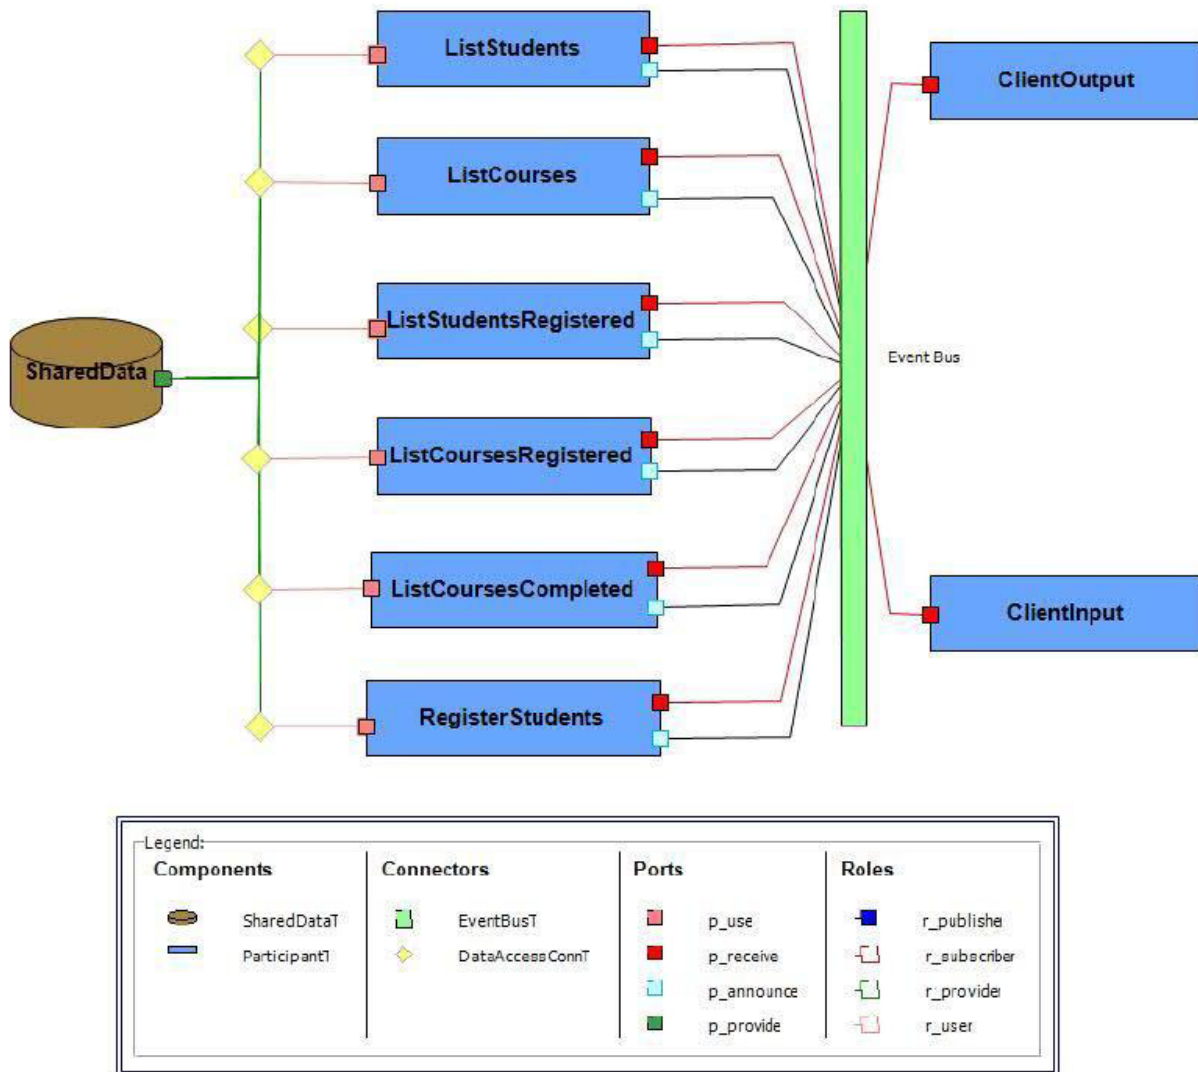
ListStudents

ListCourses

ListStudentsRegistered

ListCoursesRegistered

ListCoursesCompleted

RegisterStudents

SharedData

Event Bus

ClientOutput

ClientInput

Legend:

| Components | | Connectors | | Ports | | Roles | |
|---|---|---|---|---|---|---|---|
| | SharedDataT | | EventBusT | | p_use | | r_publishe |
| | ParticipantT | | DataAccessConnT | | p_receive | | r_subscriber |
| | | | | | p_announce | | r_provider |
| | | | | | p_provide | | r_user |